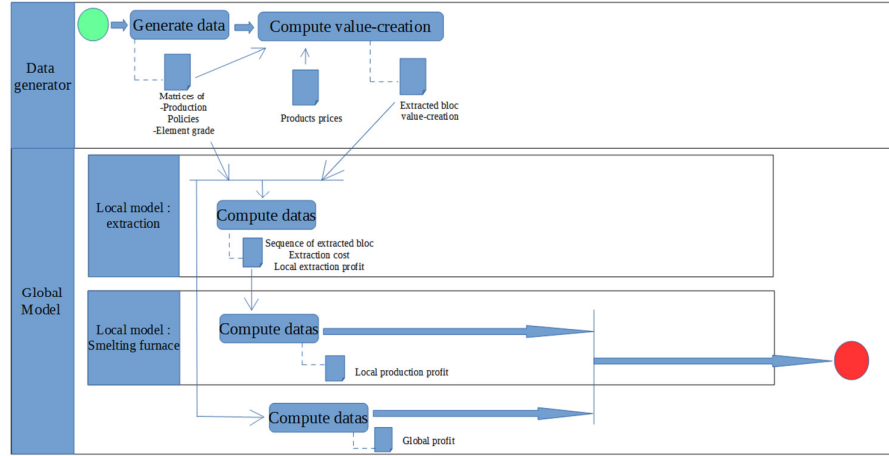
Data generator

Generate data

Compute value-creation

Matrices of
-Production
Policies
-Element grade

Products prices

Extracted bloc value-creation

Global Model

Local model : extraction

Compute datas

Sequence of extracted bloc
Extraction cost
Local extraction profit

Local model : Smelting furnace

Compute datas

Local production profit

Compute datas

Global profit